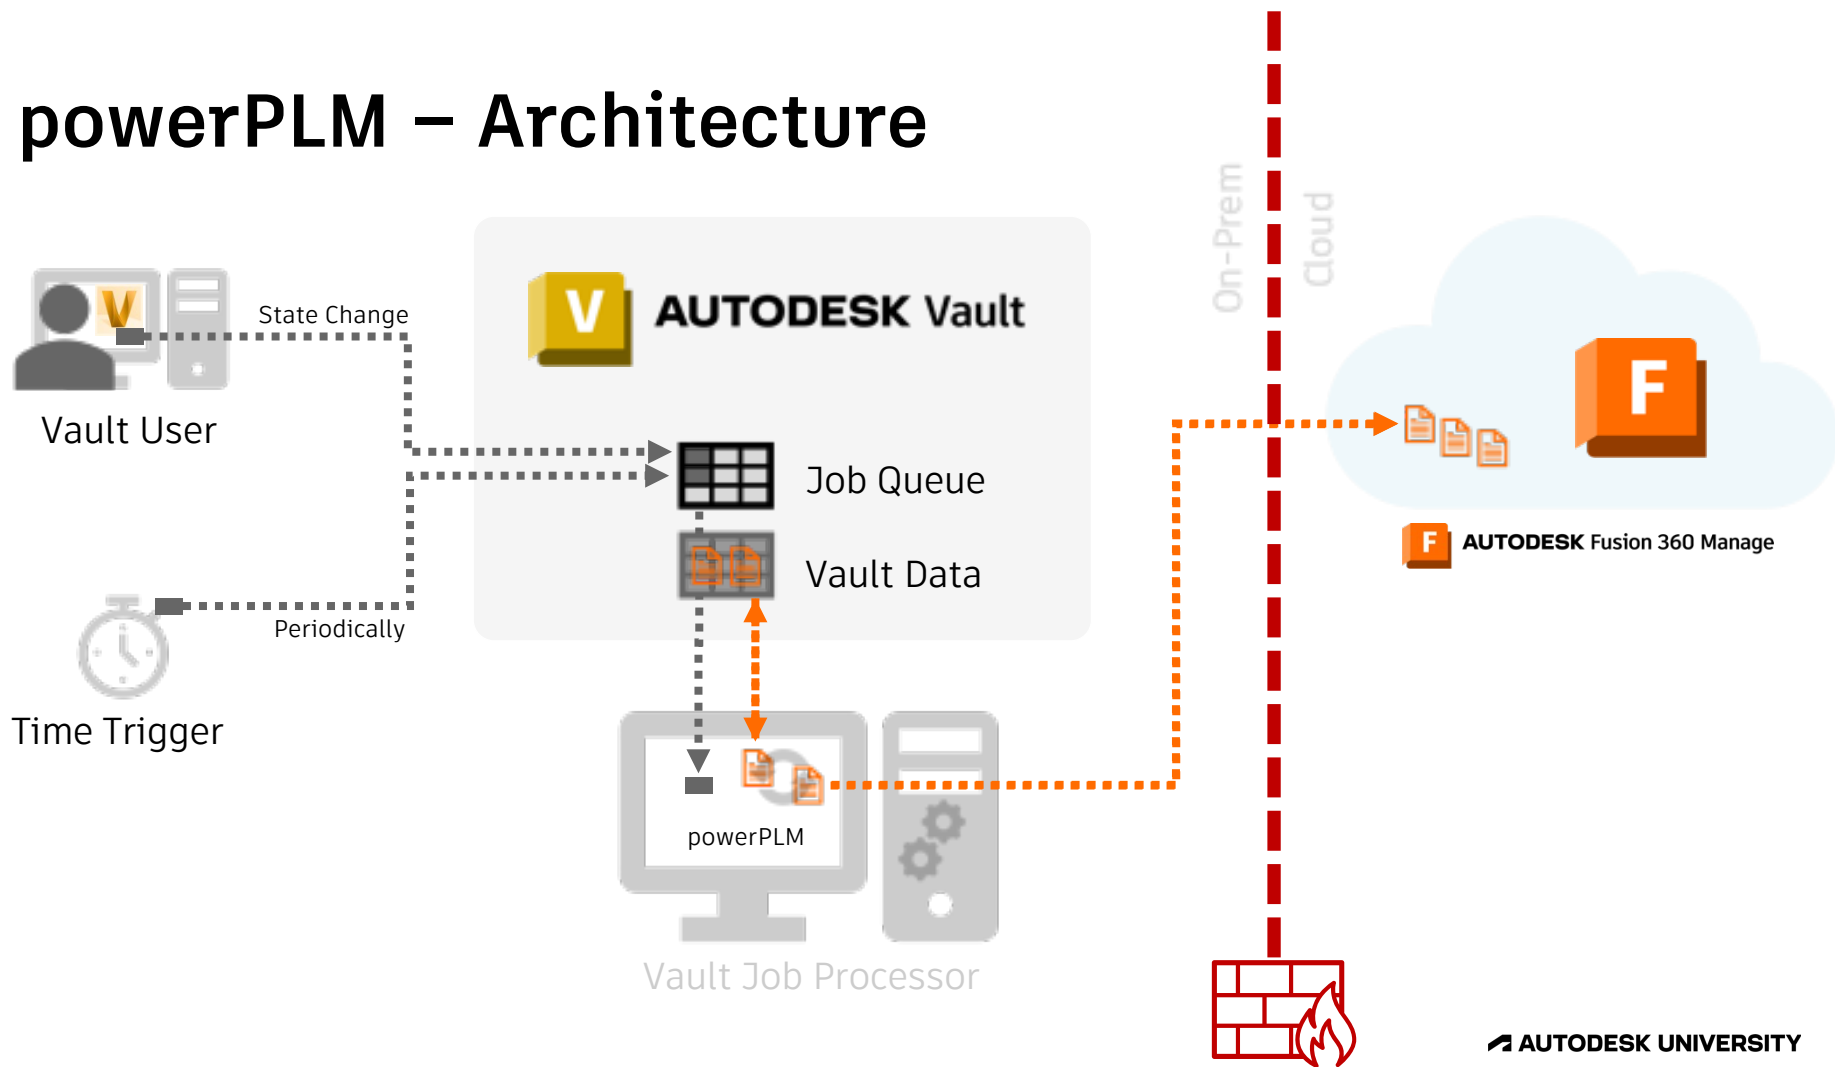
powerPLM – Architecture

V

State Change

Vault User

Periodically

Time Trigger

V AUTODESK Vault

Job Queue

Vault Data

powerPLM

Vault Job Processor

On-Prem

Cloud

F

F AUTODESK Fusion 360 Manage

AUTODESK UNIVERSITY